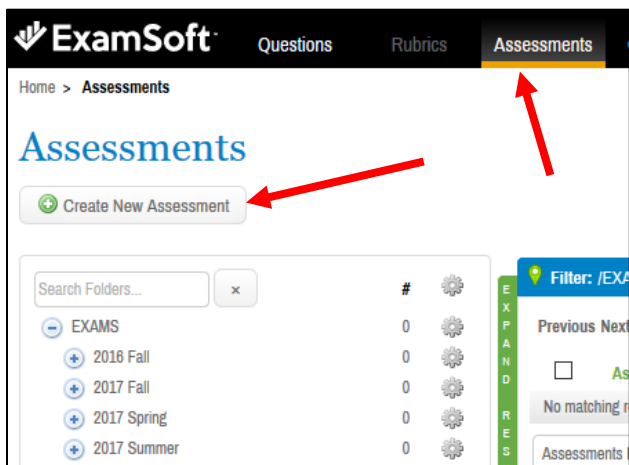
ExamSoft

Questions Rubrics Assessments

Home > Assessments

Assessments

Create New Assessment

Search Folders...

×

#

EXAMS 0

2016 Fall 0

2017 Fall 0

2017 Spring 0

2017 Summer 0

EXPAND RES

Filter: /EXA

Previous Next

As

No matching r

Assessments